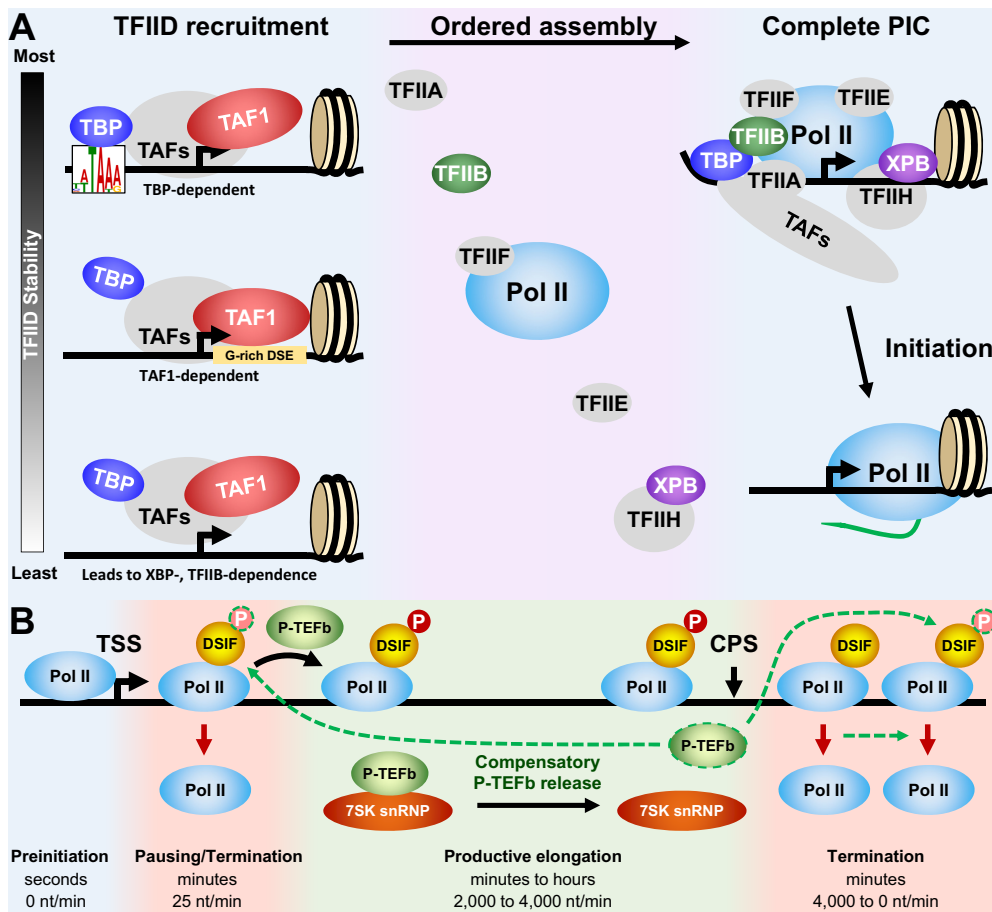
A
TFIID recruitment
Ordered assembly
Complete PIC

Most
TFIID Stability
Least

TBP
TAFs
TAF1
TBP-dependent

TBP
TAFs
TAF1
G-rich DSE
TAF1-dependent

TBP
TAFs
TAF1
Leads to XBP-, TFIIB-dependence

TFIIA
TFIIB
TFIIF
Pol II
TFIIE
XPB
TFIIH

TFIIF
TFIIE
TFIIB
Pol II
TBP
TFIIA
XPB
TFIIH
TAFs

Initiation

Pol II

B
TSS
Pol II
P
DSIF
Pol II
P-TEFb
P
DSIF
Pol II
P
DSIF
Pol II
CPS
DSIF
Pol II
P
DSIF
Pol II
Pol II
P-TEFb
7SK snRNP
Compensatory P-TEFb release
P-TEFb
7SK snRNP
Pol II
Pol II

Preinitiation
seconds
0 nt/min

Pausing/Termination
minutes
25 nt/min

Productive elongation
minutes to hours
2,000 to 4,000 nt/min

Termination
minutes
4,000 to 0 nt/min